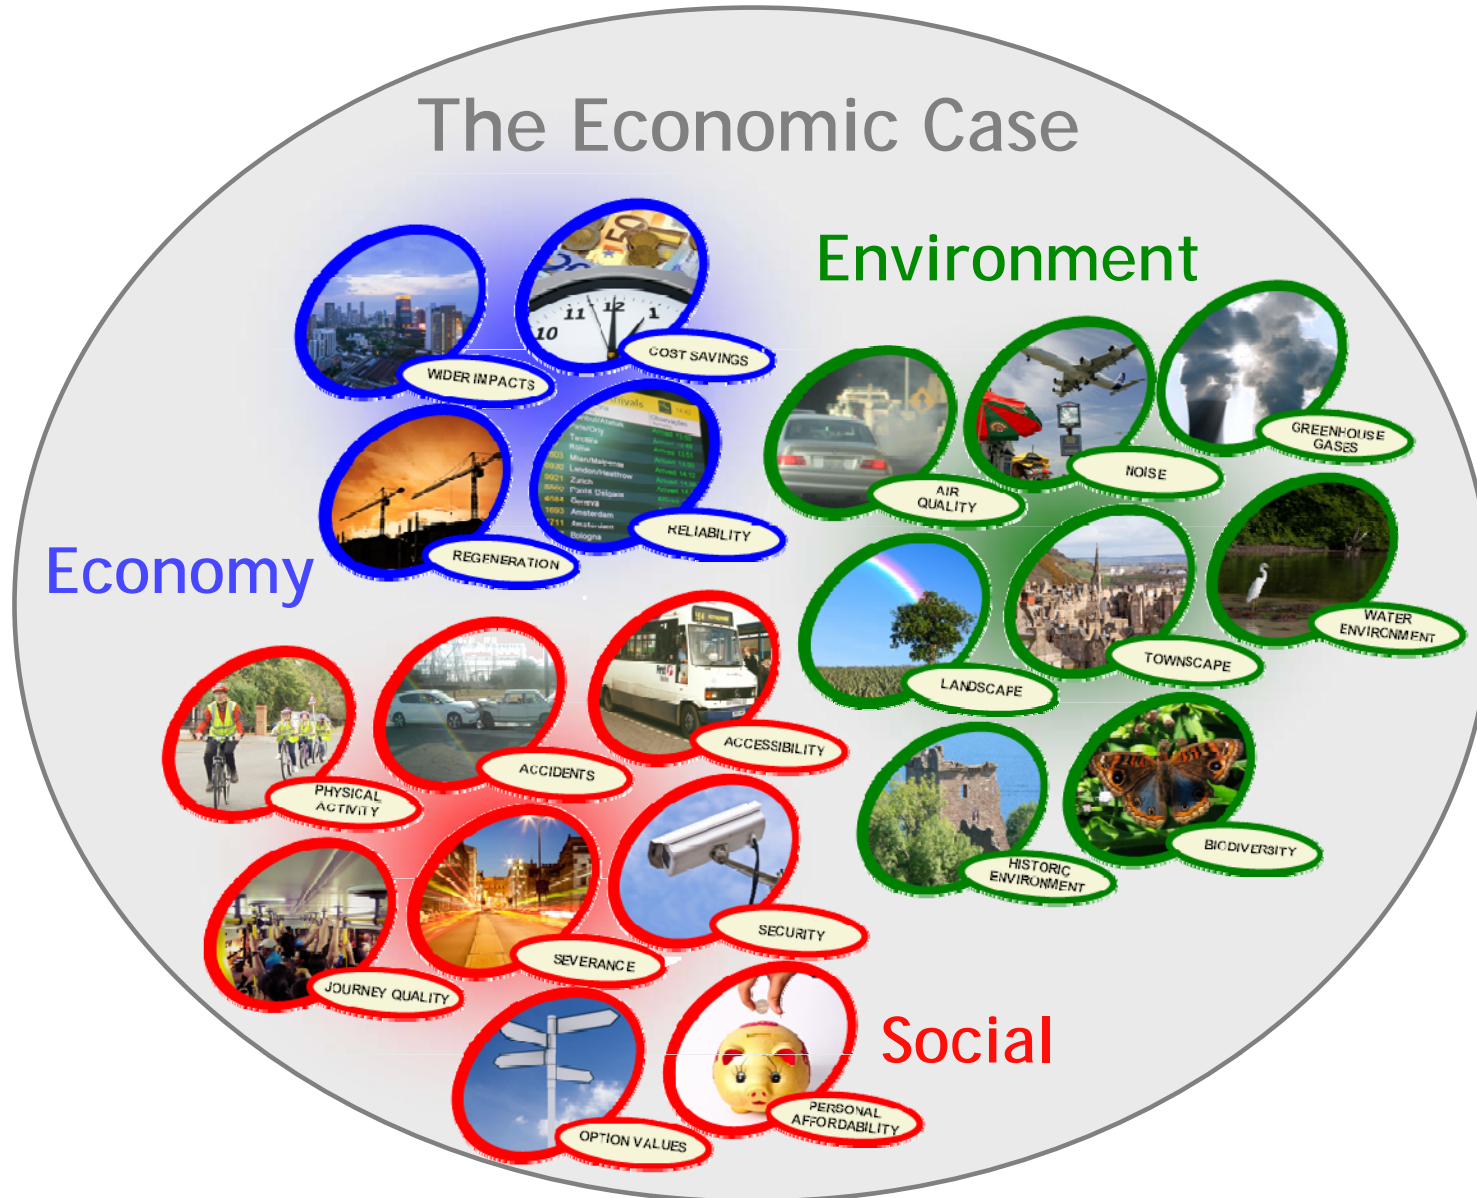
The Economic Case

Environment

WIDER IMPACTS

COST SAVINGS

REGENERATION

RELIABILITY

Economy

AIR QUALITY

NOISE

GREENHOUSE GASES

LANDSCAPE

TOWNSCAPE

WATER ENVIRONMENT

HISTORIC ENVIRONMENT

BIODIVERSITY

PHYSICAL ACTIVITY

ACCIDENTS

ACCESSIBILITY

JOURNEY QUALITY

SEVERANCE

SECURITY

OPTION VALUES

PERSONAL AFFORDABILITY

Social